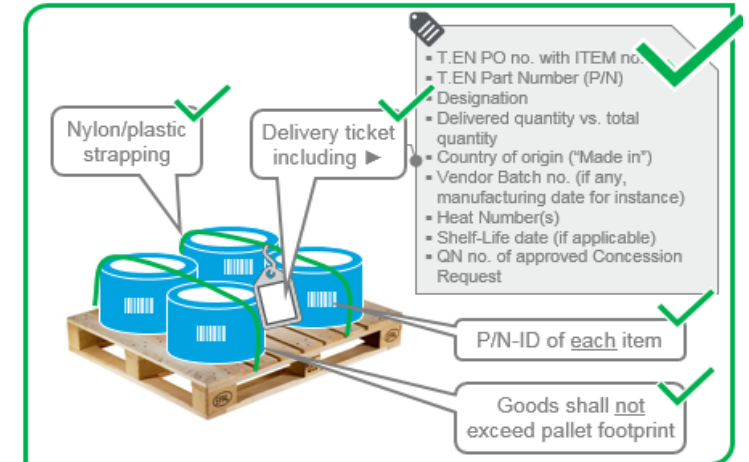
Nylon/plastic strapping

Delivery ticket including ►

- T.EN PO no. with ITEM no.
- T.EN Part Number (P/N)
- Designation
- Delivered quantity vs. total quantity
- Country of origin ("Made in")
- Vendor Batch no. (if any, manufacturing date for instance)
- Heat Number(s)
- Shelf-Life date (if applicable)
- QN no. of approved Concession Request

P/N-ID of each item

Goods shall not exceed pallet footprint